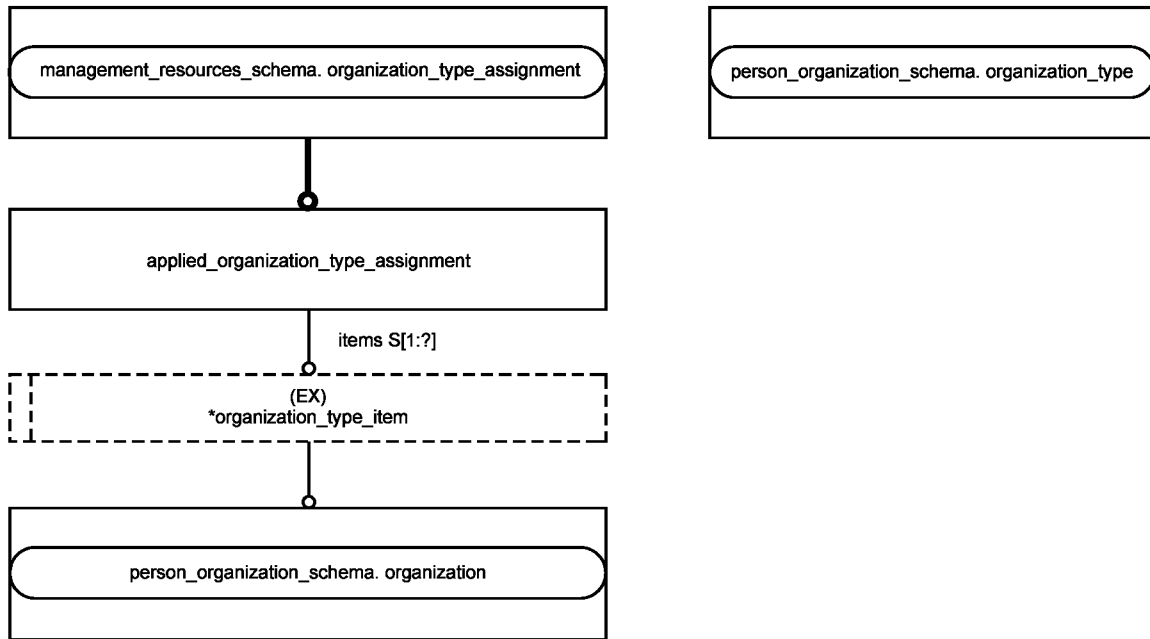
management_resources_schema. organization_type_assignment

person_organization_schema. organization_type

applied_organization_type_assignment

items S[1:?]

(EX)
*organization_type_item

person_organization_schema. organization